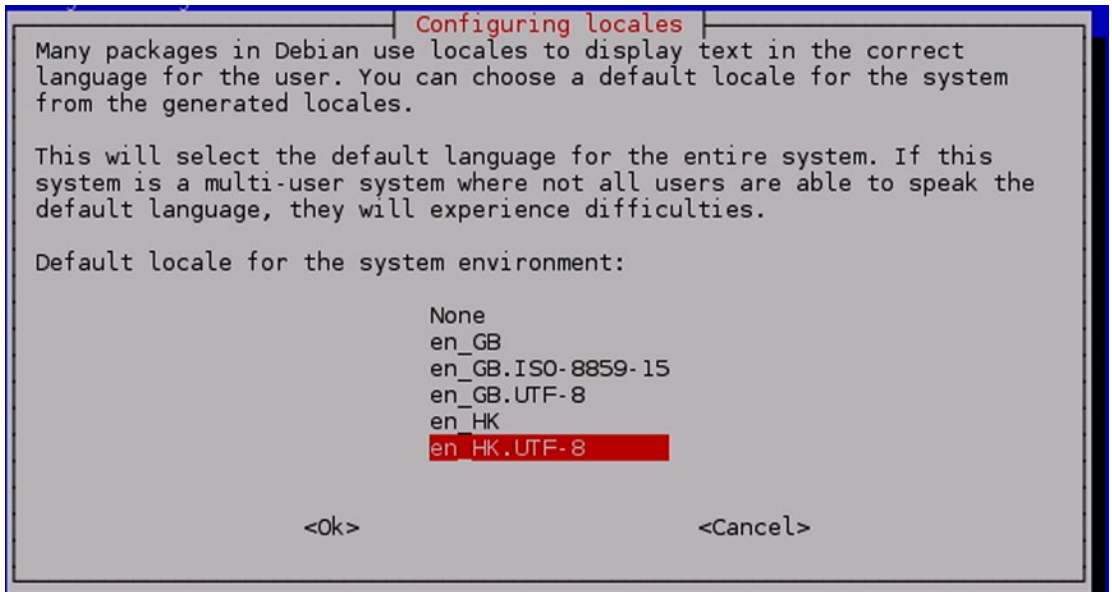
Configuring locales

Many packages in Debian use locales to display text in the correct language for the user. You can choose a default locale for the system from the generated locales.

This will select the default language for the entire system. If this system is a multi-user system where not all users are able to speak the default language, they will experience difficulties.

Default locale for the system environment:

None
en_GB
en_GB.ISO-8859-15
en_GB.UTF-8
en_HK
en_HK.UTF-8

<Ok>
<Cancel>